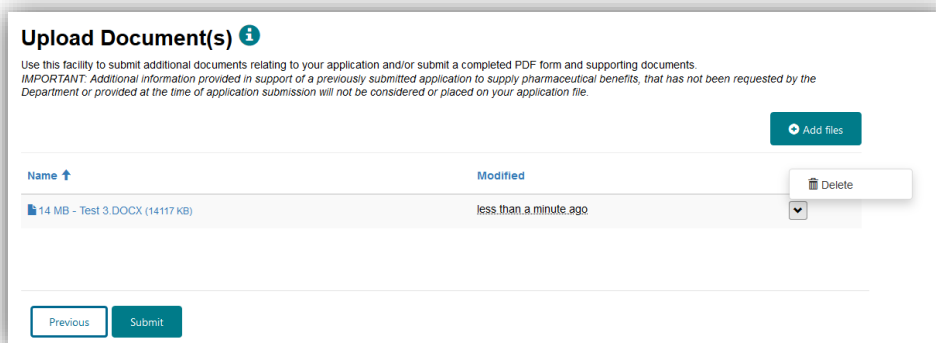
Upload Document(s)

Use this facility to submit additional documents relating to your application and/or submit a completed PDF form and supporting documents.
IMPORTANT: Additional information provided in support of a previously submitted application to supply pharmaceutical benefits, that has not been requested by the Department or provided at the time of application submission will not be considered or placed on your application file.

Add files

| Name | Modified | |
|---|---|---|
| 14 MB - Test 3.DOCX (14117 KB) | less than a minute ago | |

Delete

Previous Submit